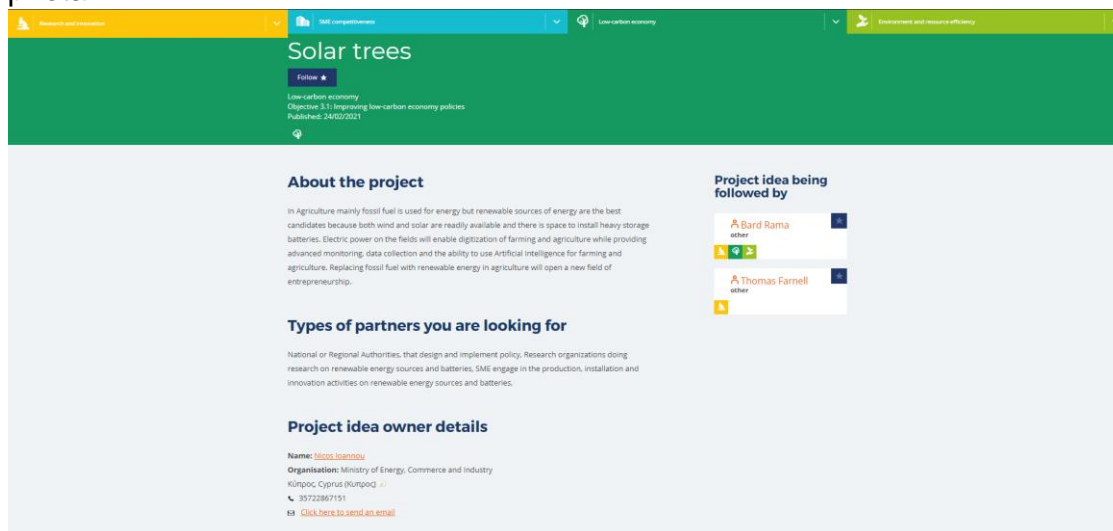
Research and innovation
SME competitiveness
Low-carbon economy
Environment and resource efficiency

Solar trees

Follow ★

Low-carbon economy
Objective 3.1: Improving low-carbon economy policies
Published: 24/02/2021

About the project

In Agriculture mainly fossil fuel is used for energy but renewable sources of energy are the best candidates because both wind and solar are readily available and there is space to install heavy storage batteries. Electric power on the fields will enable digitization of farming and agriculture while providing advanced monitoring, data collection and the ability to use Artificial intelligence for farming and agriculture. Replacing fossil fuel with renewable energy in agriculture will open a new field of entrepreneurship.

Types of partners you are looking for

National or Regional Authorities, that design and implement policy. Research organizations doing research on renewable energy sources and batteries. SME engage in the production, installation and innovation activities on renewable energy sources and batteries.

Project idea owner details

Name: Nicos Ioannou
Organisation: Ministry of Energy, Commerce and Industry
Κύπρος, Cyprus (Κύπρος)
35722867151
Click here to send an email

Project idea being followed by

Bard Rama
other

Thomas Farnell
other